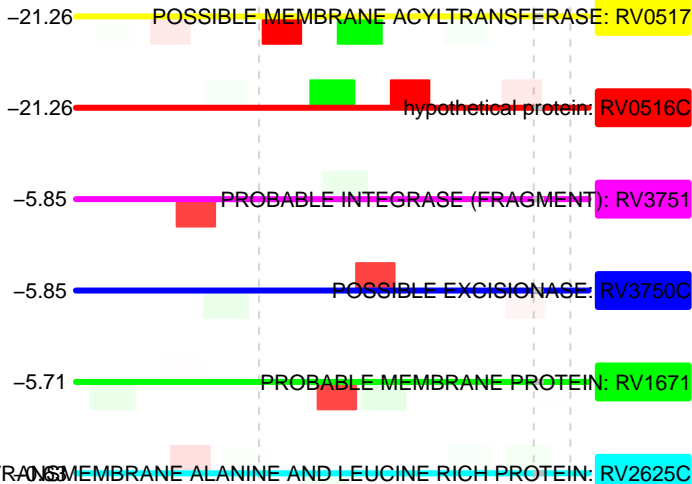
−21.26 POSSIBLE MEMBRANE ACYLTRANSFERASE: RV0517

−21.26 hypothetical protein: RV0516C

−5.85 PROBABLE INTEGRASE (FRAGMENT): RV3751

−5.85 POSSIBLE EXCISIONASE: RV3750C

−5.71 PROBABLE MEMBRANE PROTEIN: RV1671

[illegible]MEMBRANE ALANINE AND LEUCINE RICH PROTEIN: RV2625C